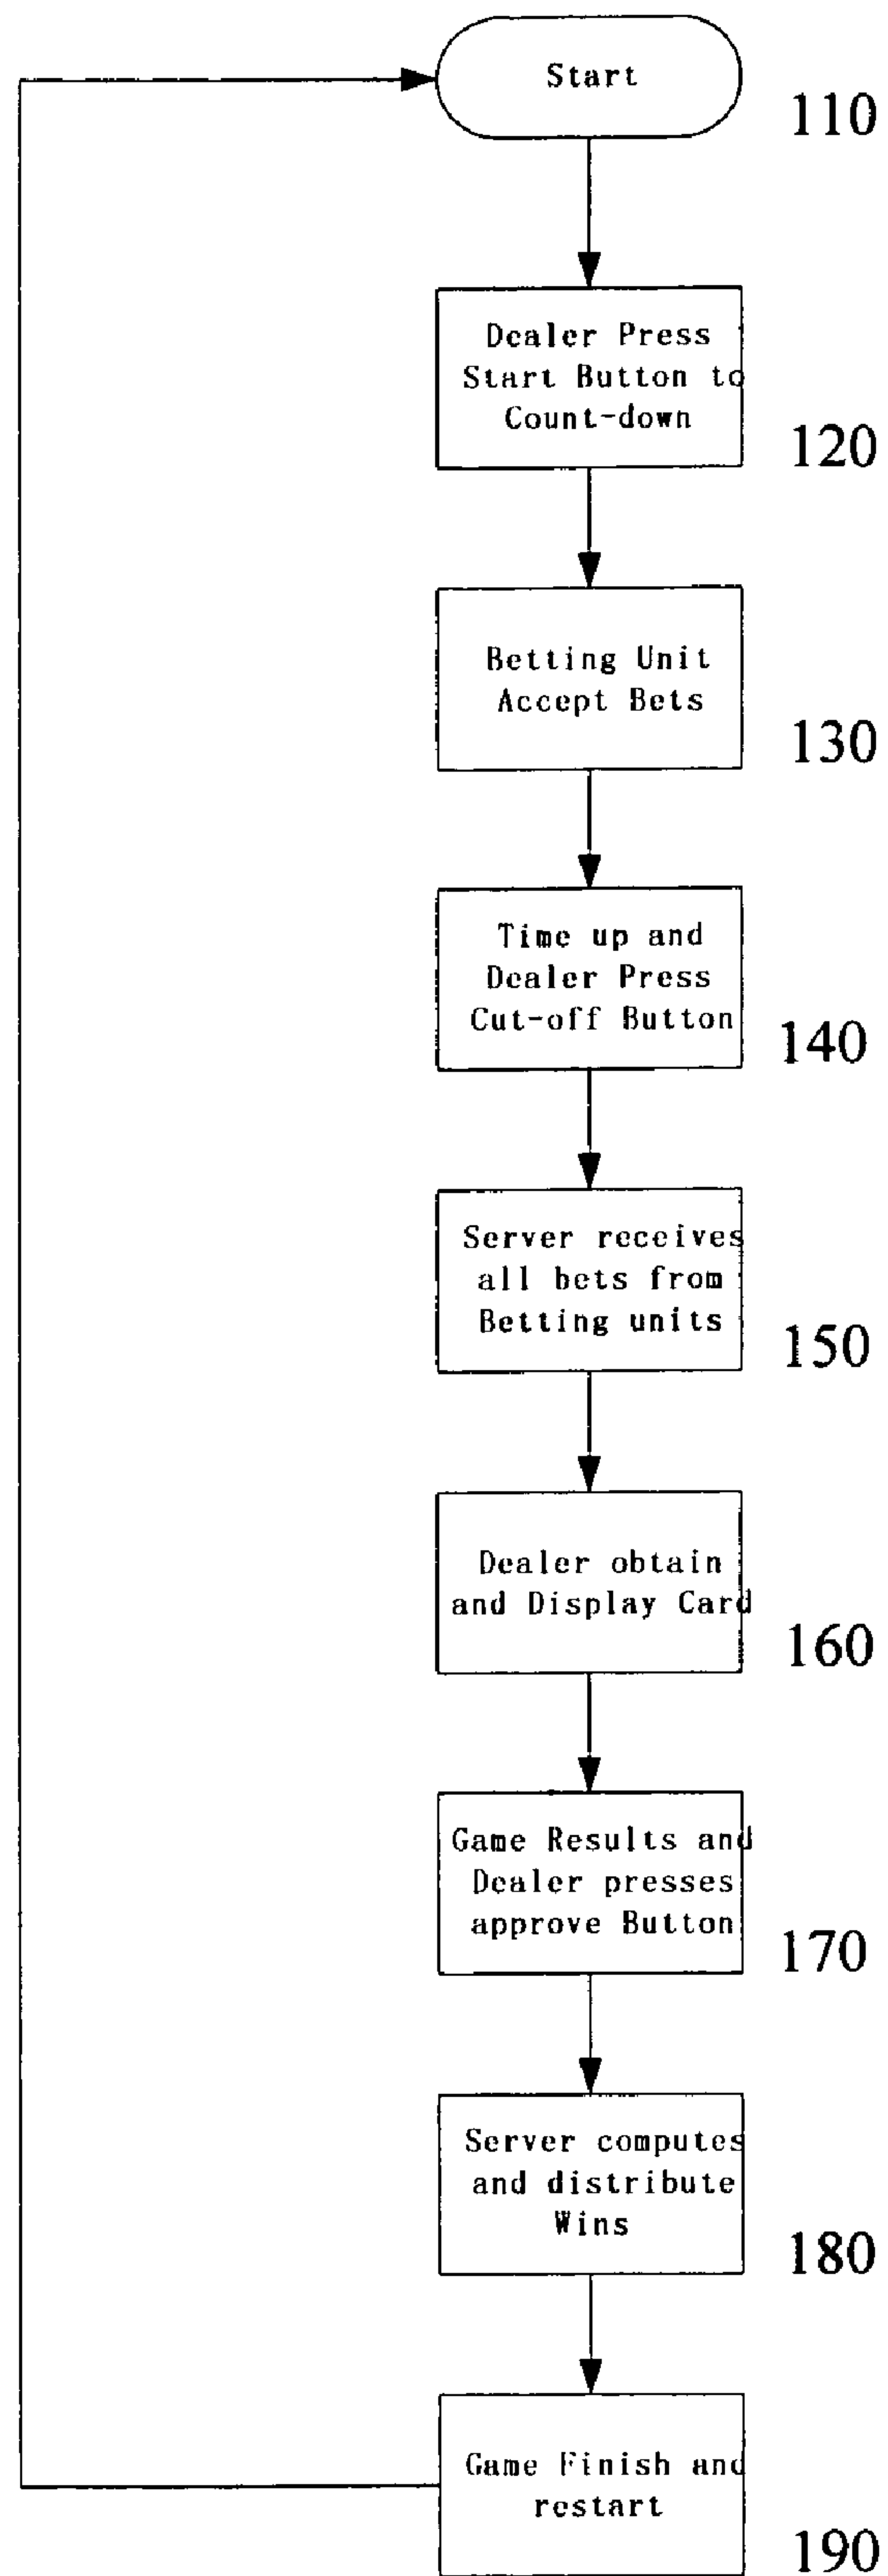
Start

110

Dealer Press Start Button to Count-down

120

Betting Unit Accept Bets

130

Time up and Dealer Press Cut-off Button

140

Server receives all bets from Betting units

150

Dealer obtain and Display Card

160

Game Results and Dealer presses approve Button

170

Server computes and distribute Wins

180

Game Finish and restart

190